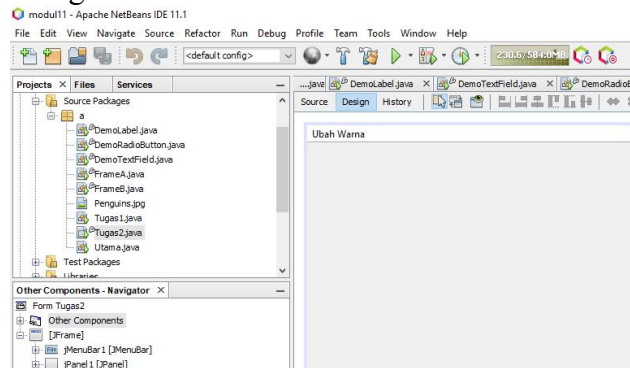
modul11 - Apache NetBeans IDE 11.1

File Edit View Navigate Source Refactor Run Debug Profile Team Tools Window Help

<default config>

230.6/584.0MB

Projects × Files Services

Source Packages
a
DemoLabel.java
DemoRadioButton.java
DemoTextField.java
FrameA.java
FrameB.java
Penguins.jpg
Tugas1.java
Tugas2.java
Utama.java
Test Packages
Libraries

Other Components - Navigator ×

Form Tugas2
Other Components
[JFrame]
jMenuBar1 [JMenuBar]
jPanel1 [JPanel]

...java DemoLabel.java × DemoTextField.java × DemoRadio

Source Design History

Ubah Warna